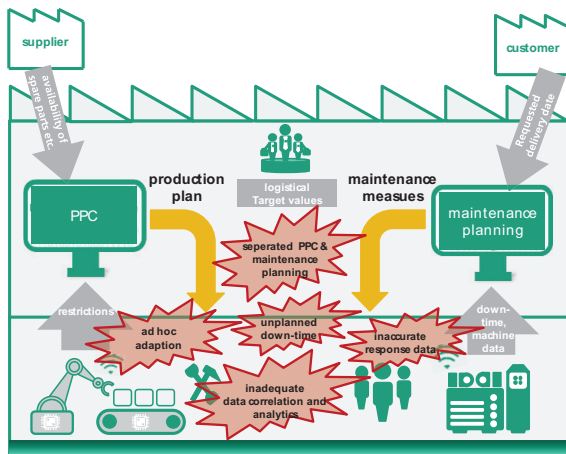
supplier

customer

availability of spare parts etc.

Requested delivery date

logistical Target values

production plan

maintenance measues

PPC

maintenance planning

seperated PPC & maintenance planning

restrictions

ad hoc adaption

unplanned down-time

inaccurate response data

down-time, machine data

inadequate data correlation and analytics